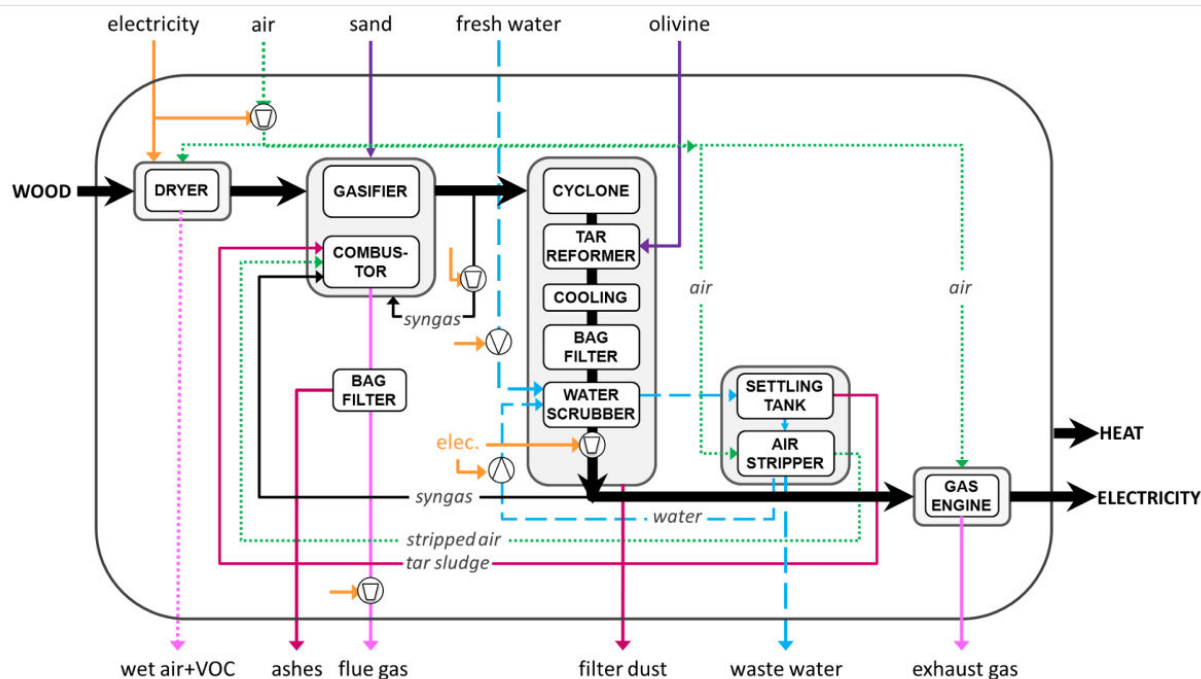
electricity air sand fresh water olivine

WOOD

DRYER

GASIFIER

COMBUSTOR

syngas

CYCLONE

TAR REFORMER

COOLING

BAG FILTER

WATER SCRUBBER

air

air

SETTLING TANK

AIR STRIPPER

BAG FILTER

elec.

HEAT

GAS ENGINE

ELECTRICITY

syngas

water

stripped air

tar sludge

wet air+VOC ashes flue gas filter dust waste water exhaust gas